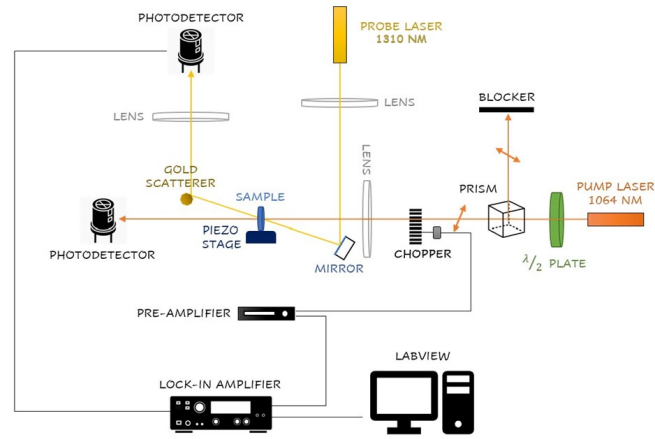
PHOTODETECTOR

PROBE LASER
1310 NM

LENS

LENS

BLOCKER

LENS

GOLD
SCATTERER

SAMPLE

PRISM

PUMP LASER
1064 NM

PHOTODETECTOR

PIEZO
STAGE

MIRROR

CHOPPER

$\lambda/_2$ PLATE

PRE-AMPLIFIER

LABVIEW

LOCK-IN AMPLIFIER